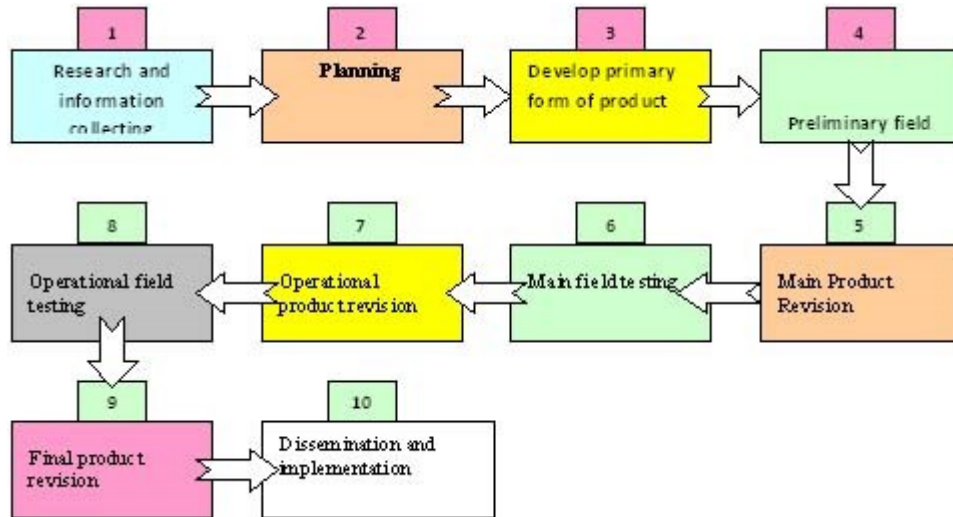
1

Research and information collecting

2

Planning

3

Develop primary form of product

4

Preliminary field

5

Main Product Revision

6

Main field testing

7

Operational product revision

8

Operational field testing

9

Final product revision

10

Dissemination and implementation